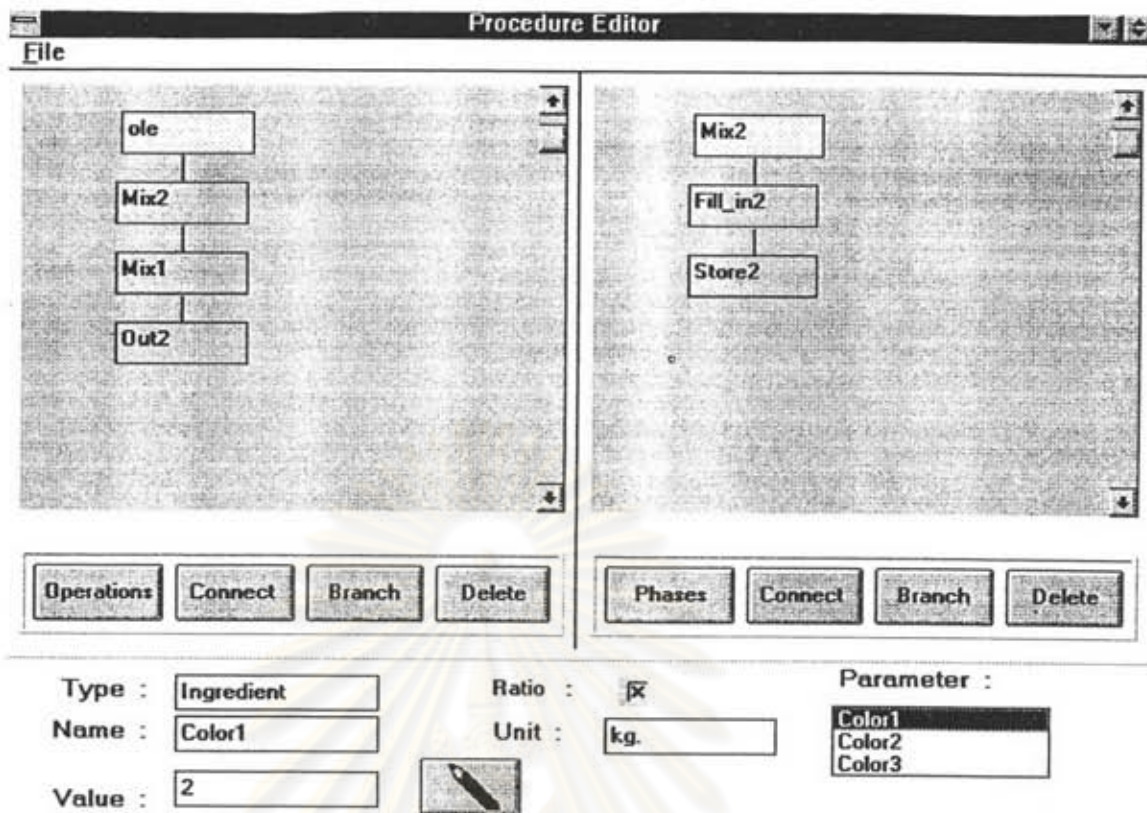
Procedure Editor

File

ole

Mix2

Mix1

Out2

Mix2

Fill_in2

Store2

Operations Connect Branch Delete

Phases Connect Branch Delete

Type : Ingredient

Name : Color1

Value : 2

Ratio : X

Unit : kg.

Parameter :

Color1
Color2
Color3